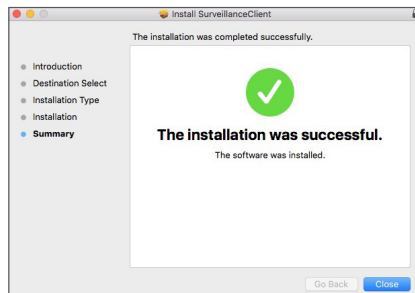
Install SurveillanceClient

The installation was completed successfully.

Introduction
Destination Select
Installation Type
Installation
Summary

The installation was successful.

The software was installed.

Go Back
Close